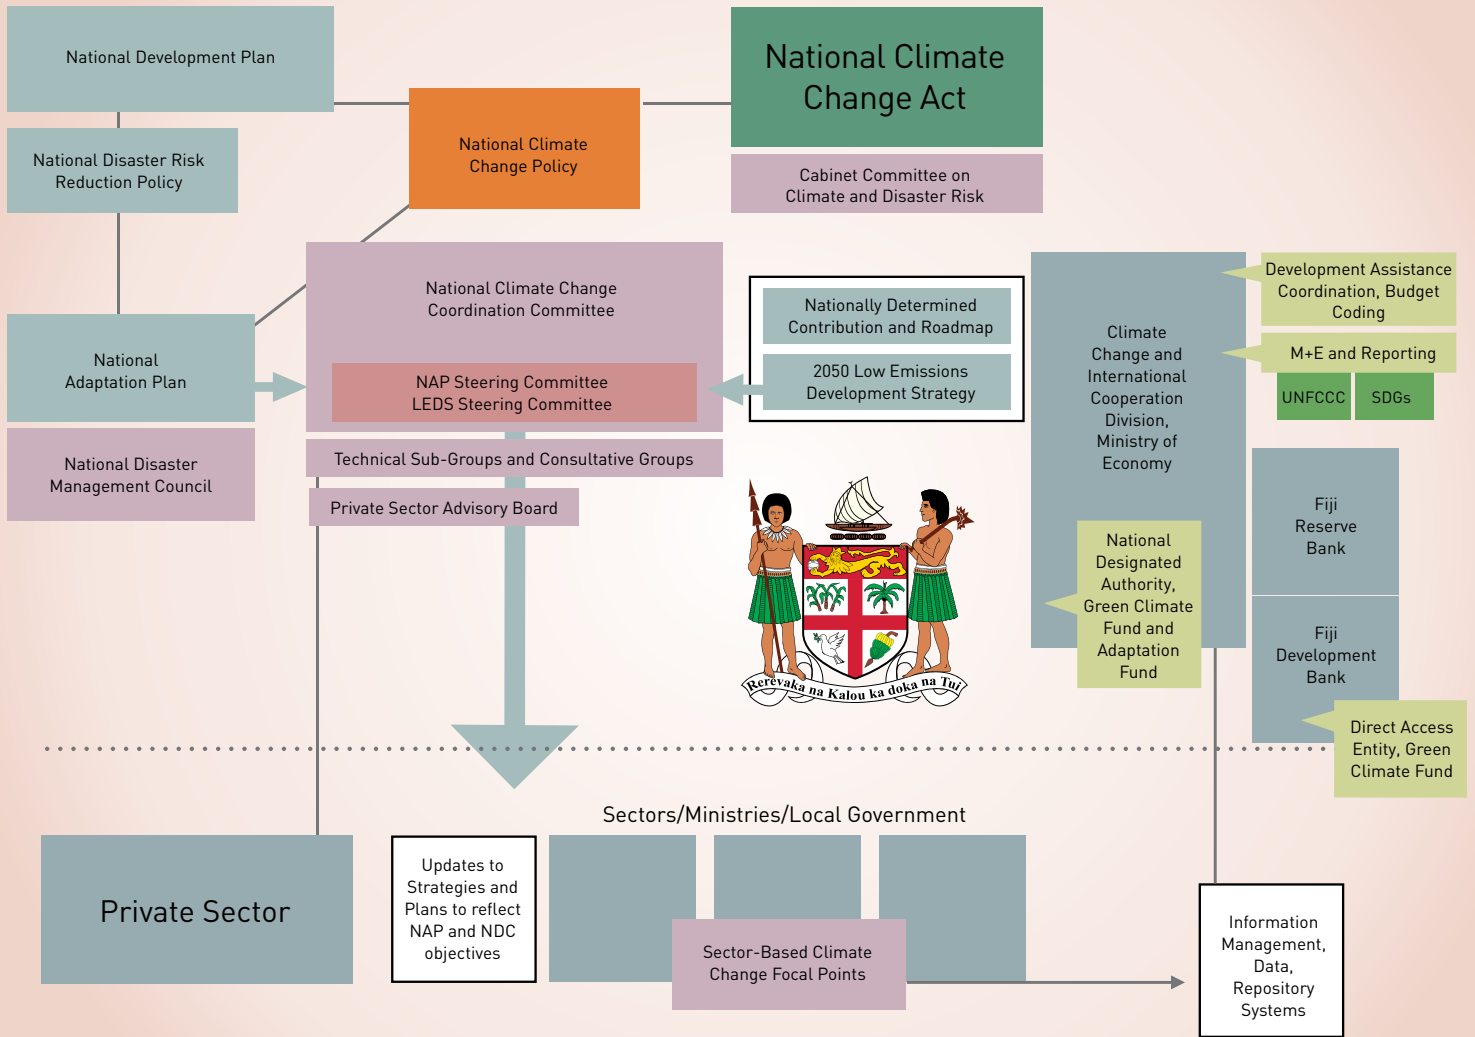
National Development Plan

National Disaster Risk Reduction Policy

National Climate Change Policy

National Climate Change Act

Cabinet Committee on Climate and Disaster Risk

National Adaptation Plan

National Disaster Management Council

National Climate Change Coordination Committee

NAP Steering Committee
LEDS Steering Committee

Technical Sub-Groups and Consultative Groups

Private Sector Advisory Board

Nationally Determined Contribution and Roadmap

2050 Low Emissions Development Strategy

Climate Change and International Cooperation Division, Ministry of Economy

Development Assistance Coordination, Budget Coding

M+E and Reporting

UNFCCC

SDGs

Fiji Reserve Bank

Fiji Development Bank

National Designated Authority, Green Climate Fund and Adaptation Fund

Direct Access Entity, Green Climate Fund

Rerevaka na Kalou ka doka na Tui

Sectors/Ministries/Local Government

Private Sector

Updates to Strategies and Plans to reflect NAP and NDC objectives

Sector-Based Climate Change Focal Points

Information Management, Data, Repository Systems